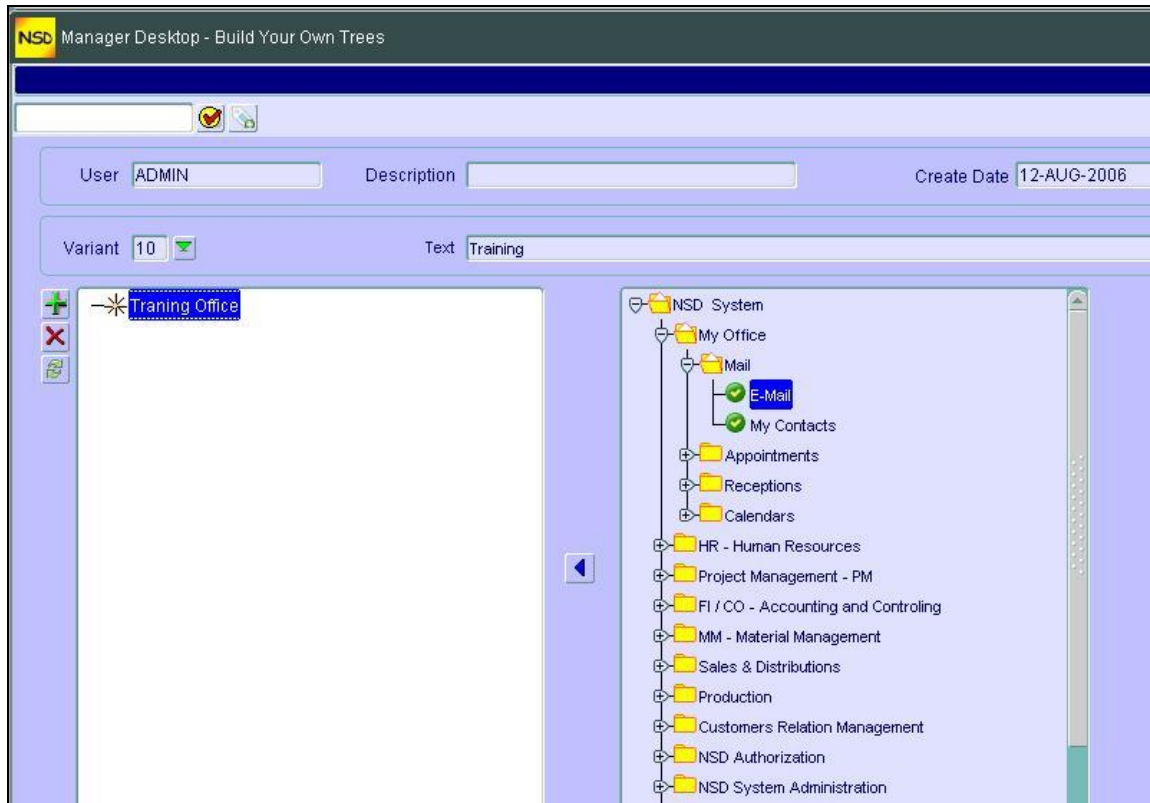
NSD Manager Desktop - Build Your Own Trees

User ADMIN

Description

Create Date 12-AUG-2006

Variant 10

Text Training

Traning Office

NSD System
My Office
Mail
E-Mail
My Contacts
Appointments
Receptions
Calendars
HR - Human Resources
Project Management - PM
FI / CO - Accounting and Controling
MM - Material Management
Sales & Distributions
Production
Customers Relation Management
NSD Authorization
NSD System Administration